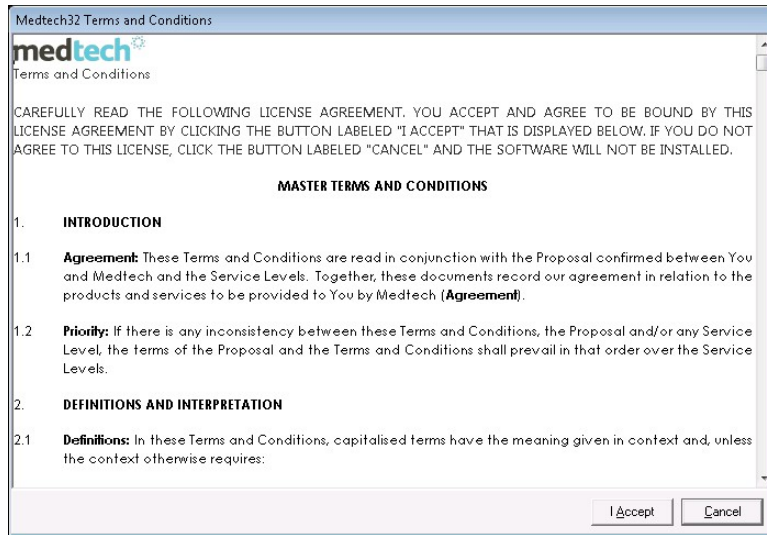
Medtech32 Terms and Conditions

medtech

Terms and Conditions

CAREFULLY READ THE FOLLOWING LICENSE AGREEMENT. YOU ACCEPT AND AGREE TO BE BOUND BY THIS LICENSE AGREEMENT BY CLICKING THE BUTTON LABELED "I ACCEPT" THAT IS DISPLAYED BELOW. IF YOU DO NOT AGREE TO THIS LICENSE, CLICK THE BUTTON LABELED "CANCEL" AND THE SOFTWARE WILL NOT BE INSTALLED.

MASTER TERMS AND CONDITIONS

1. INTRODUCTION

1.1 Agreement: These Terms and Conditions are read in conjunction with the Proposal confirmed between You and Medtech and the Service Levels. Together, these documents record our agreement in relation to the products and services to be provided to You by Medtech (Agreement).

1.2 Priority: If there is any inconsistency between these Terms and Conditions, the Proposal and/or any Service Level, the terms of the Proposal and the Terms and Conditions shall prevail in that order over the Service Levels.

2. DEFINITIONS AND INTERPRETATION

2.1 Definitions: In these Terms and Conditions, capitalised terms have the meaning given in context and, unless the context otherwise requires:

I Accept Cancel